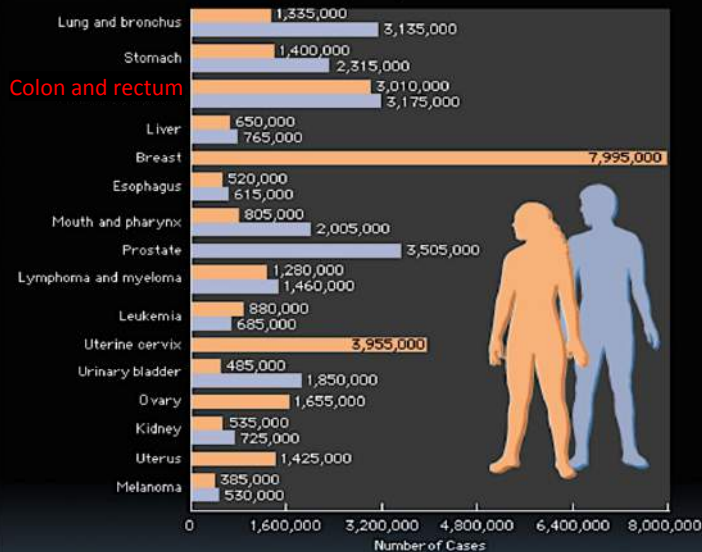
Lung and bronchus 1,335,000 3,135,000
Stomach 1,400,000 2,315,000
Colon and rectum 3,010,000 3,175,000
Liver 650,000 765,000
Breast 7,995,000
Esophagus 520,000 615,000
Mouth and pharynx 805,000 2,005,000
Prostate 3,505,000
Lymphoma and myeloma 1,280,000 1,460,000
Leukemia 880,000 685,000
Uterine cervix 3,955,000
Urinary bladder 485,000 1,850,000
Ovary 1,655,000
Kidney 535,000 725,000
Uterus 1,425,000
Melanoma 385,000 530,000

0 1,600,000 3,200,000 4,800,000 6,400,000 8,000,000
Number of Cases